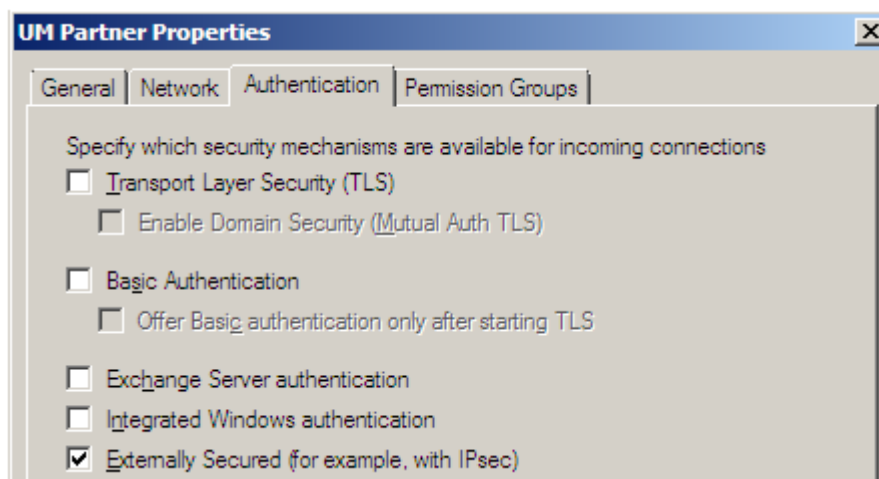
UM Partner Properties

General | Network | Authentication | Permission Groups

Specify which security mechanisms are available for incoming connections

Transport Layer Security (TLS)

Enable Domain Security (Mutual Auth TLS)

Basic Authentication

Offer Basic authentication only after starting TLS

Exchange Server authentication

Integrated Windows authentication

Externally Secured (for example, with IPsec)